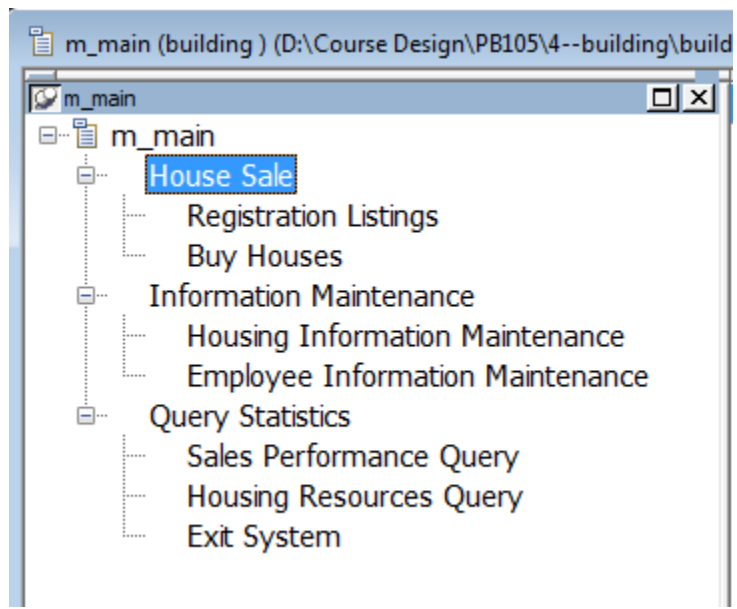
m_main (building ) (D:\Course Design\PB105\4--building\build

m_main

m_main

House Sale

Registration Listings

Buy Houses

Information Maintenance

Housing Information Maintenance

Employee Information Maintenance

Query Statistics

Sales Performance Query

Housing Resources Query

Exit System